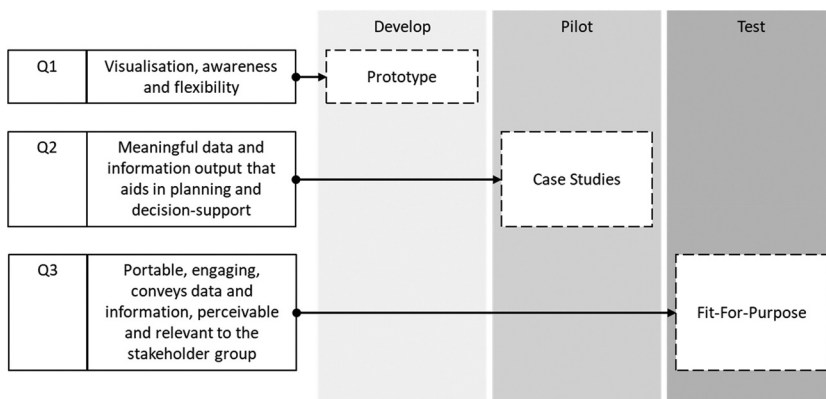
Develop

Pilot

Test

Q1

Visualisation, awareness and flexibility

Prototype

Q2

Meaningful data and information output that aids in planning and decision-support

Case Studies

Q3

Portable, engaging, conveys data and information, perceivable and relevant to the stakeholder group

Fit-For-Purpose